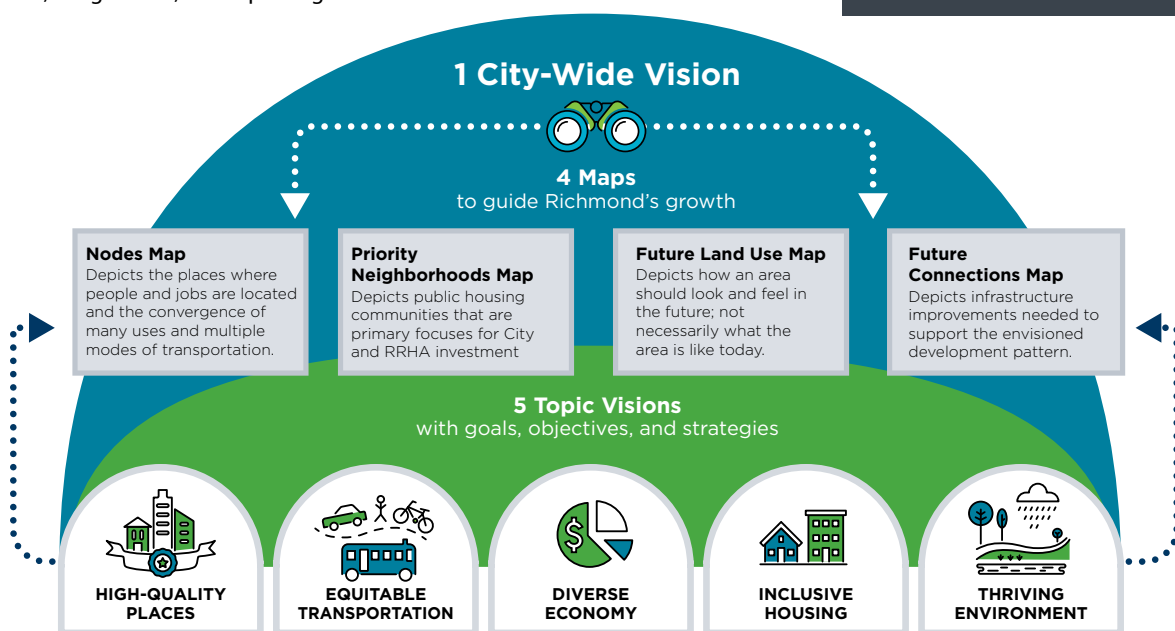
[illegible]

1 City-Wide Vision

4 Maps
to guide Richmond's growth

Nodes Map
Depicts the places where people and jobs are located and the convergence of many uses and multiple modes of transportation.

Priority Neighborhoods Map
Depicts public housing communities that are primary focuses for City and RRHA investment

Future Land Use Map
Depicts how an area should look and feel in the future; not necessarily what the area is like today.

Future Connections Map
Depicts infrastructure improvements needed to support the envisioned development pattern.

5 Topic Visions
with goals, objectives, and strategies

HIGH-QUALITY PLACES

EQUITABLE TRANSPORTATION

DIVERSE ECONOMY

INCLUSIVE HOUSING

THRIVING ENVIRONMENT